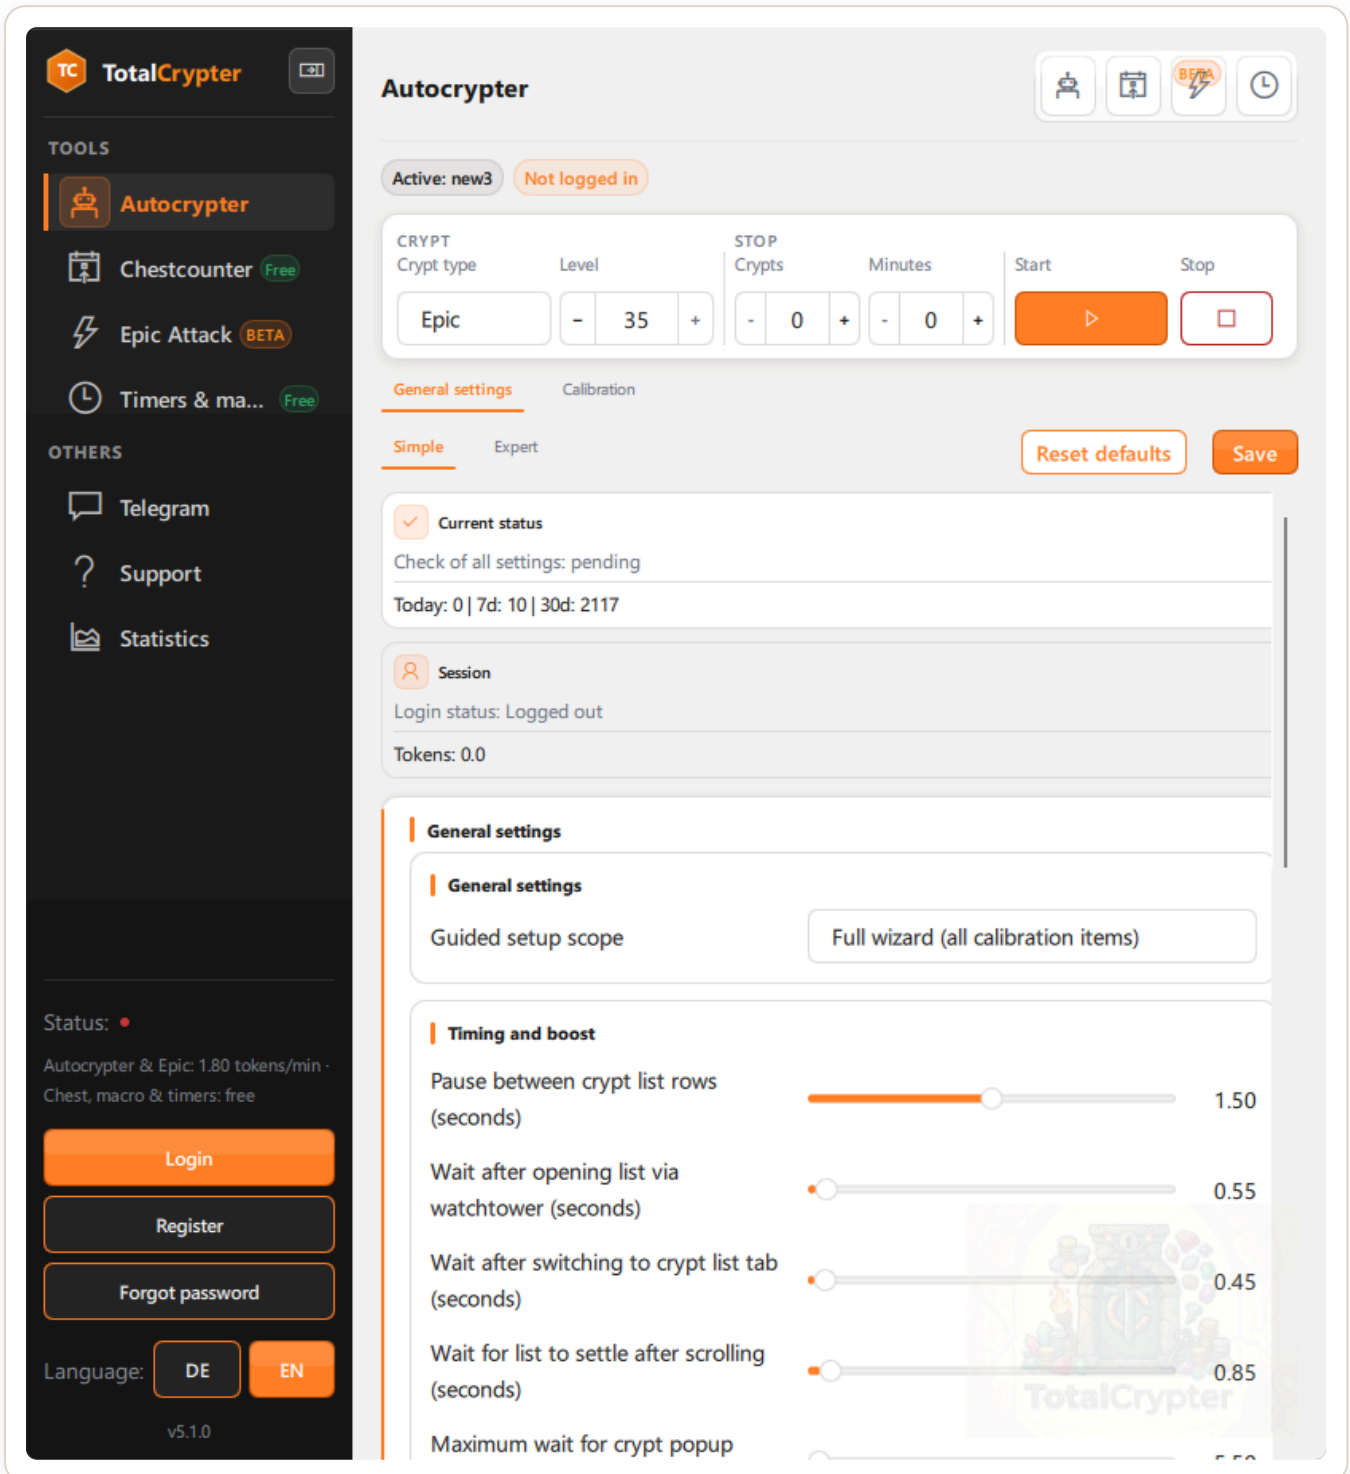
TC TotalCrypter

TOOLS

Autocrypter

Chestcounter Free

Epic Attack BETA

Timers & ma... Free

OTHERS

Telegram

Support

Statistics

Status: •

Autocrypter & Epic: 1.80 tokens/min · Chest, macro & timers: free

Login

Register

Forgot password

Language: DE EN

v5.1.0

Autocrypter

BETA

Active: new3 Not logged in

CRYPT
Crypt type
Epic

Level
- 35 +

STOP
Crypts
- 0 +

Minutes
- 0 +

Start

Stop

General settings Calibration

Simple Expert

Reset defaults Save

Current status

Check of all settings: pending

Today: 0 | 7d: 10 | 30d: 2117

Session

Login status: Logged out

Tokens: 0.0

General settings

General settings

Guided setup scope Full wizard (all calibration items)

Timing and boost

Pause between crypt list rows (seconds) 1.50

Wait after opening list via watchtower (seconds) 0.55

Wait after switching to crypt list tab (seconds) 0.45

Wait for list to settle after scrolling (seconds) 0.85

Maximum wait for crypt popup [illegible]

TotalCrypter